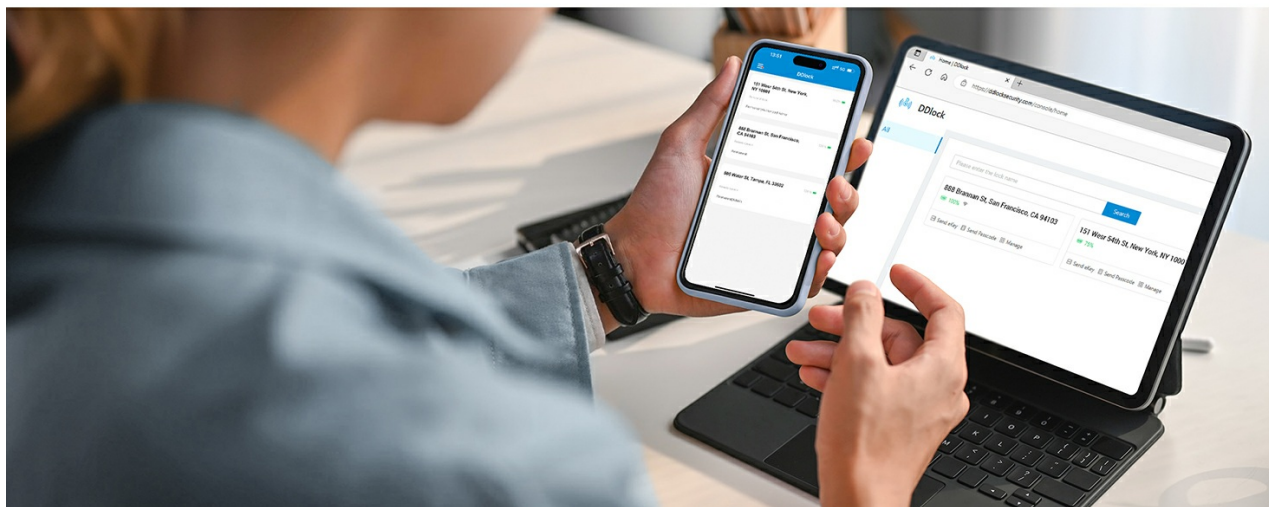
13:51
DDlock
151 West 54th St, New York, NY 10001
888 Brannan St, San Francisco, CA 94103
380 Water St, Tampa, FL 33602

Home | DDlock
https://ddlocksecurity.com/console/home
DDlock
All
Please enter the lock name
Search
888 Brannan St, San Francisco, CA 94103
100%
Send eKey
Send Passcode
Manage
151 West 54th St, New York, NY 1000
75%
Send eKey
Send Passcode
Manage